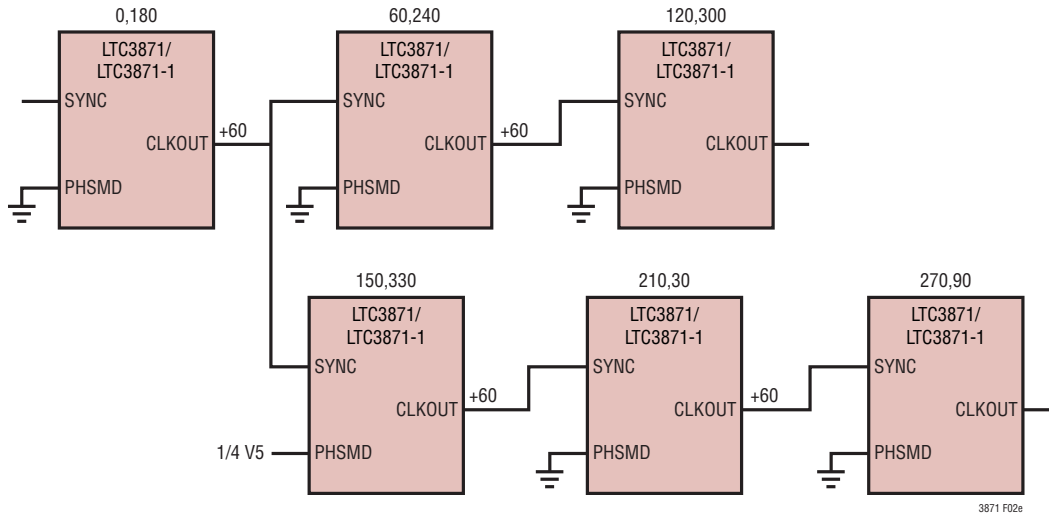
0,180

LTC3871/
LTC3871-1

SYNC

CLKOUT

PHSMD

+60

60,240

LTC3871/
LTC3871-1

SYNC

CLKOUT

PHSMD

+60

120,300

LTC3871/
LTC3871-1

SYNC

CLKOUT

PHSMD

150,330

LTC3871/
LTC3871-1

SYNC

CLKOUT

1/4 V5

PHSMD

+60

210,30

LTC3871/
LTC3871-1

SYNC

CLKOUT

PHSMD

+60

270,90

LTC3871/
LTC3871-1

SYNC

CLKOUT

PHSMD

3871 F02e